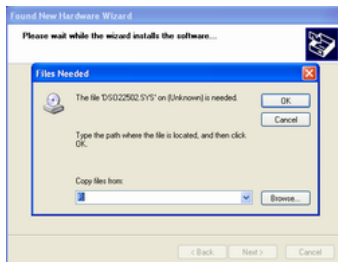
Found New Hardware Wizard

Please wait while the wizard installs the software...

Files Needed

The file 'DSO22502.SYS' on (Unknown) is needed.

OK

Cancel

Type the path where the file is located, and then click OK.

Copy files from:

Browse...

< Back

Next >

Cancel